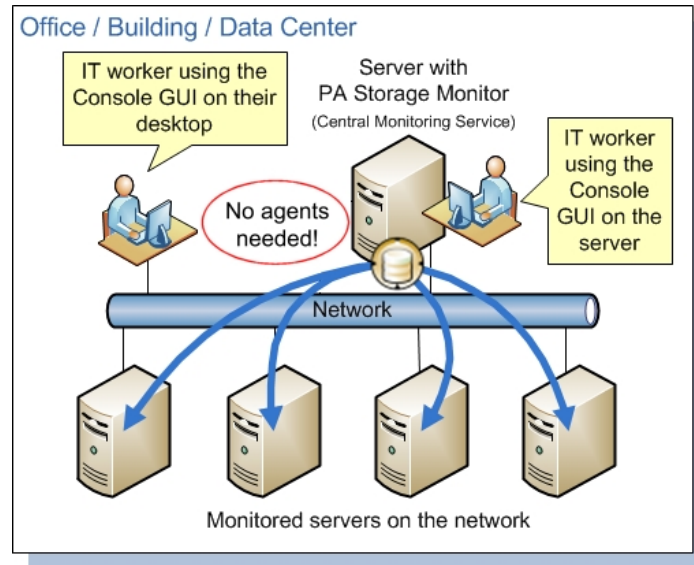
Office / Building / Data Center

IT worker using the Console GUI on their desktop

Server with PA Storage Monitor
(Central Monitoring Service)

IT worker using the Console GUI on the server

No agents needed!

Network

Monitored servers on the network